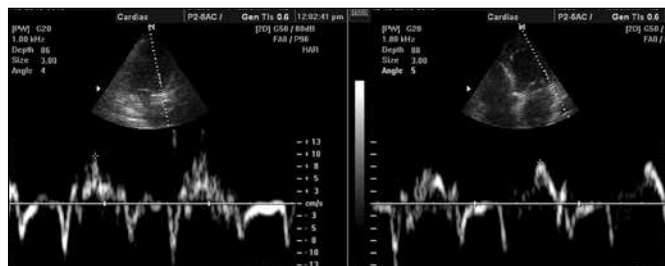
Cardiac P2-5AC / Gen TIs 0.6 12:02:41 pm

[PW] G20
1.00 kHz
Depth 86
Size 3.00
Angle 4

[2D] G50 / 80dB
FA8 / P98
HAR

+ 13
+ 10
+ 8
+ 5
+ 3
cm/s
- 3
- 5
- 8
- 10
- 13

Cardiac P2-5AC / Gen TIs 0.6

[PW] G20
1.00 kHz
Depth 88
Size 3.00
Angle 5

[2D] G50 /
FA8 /